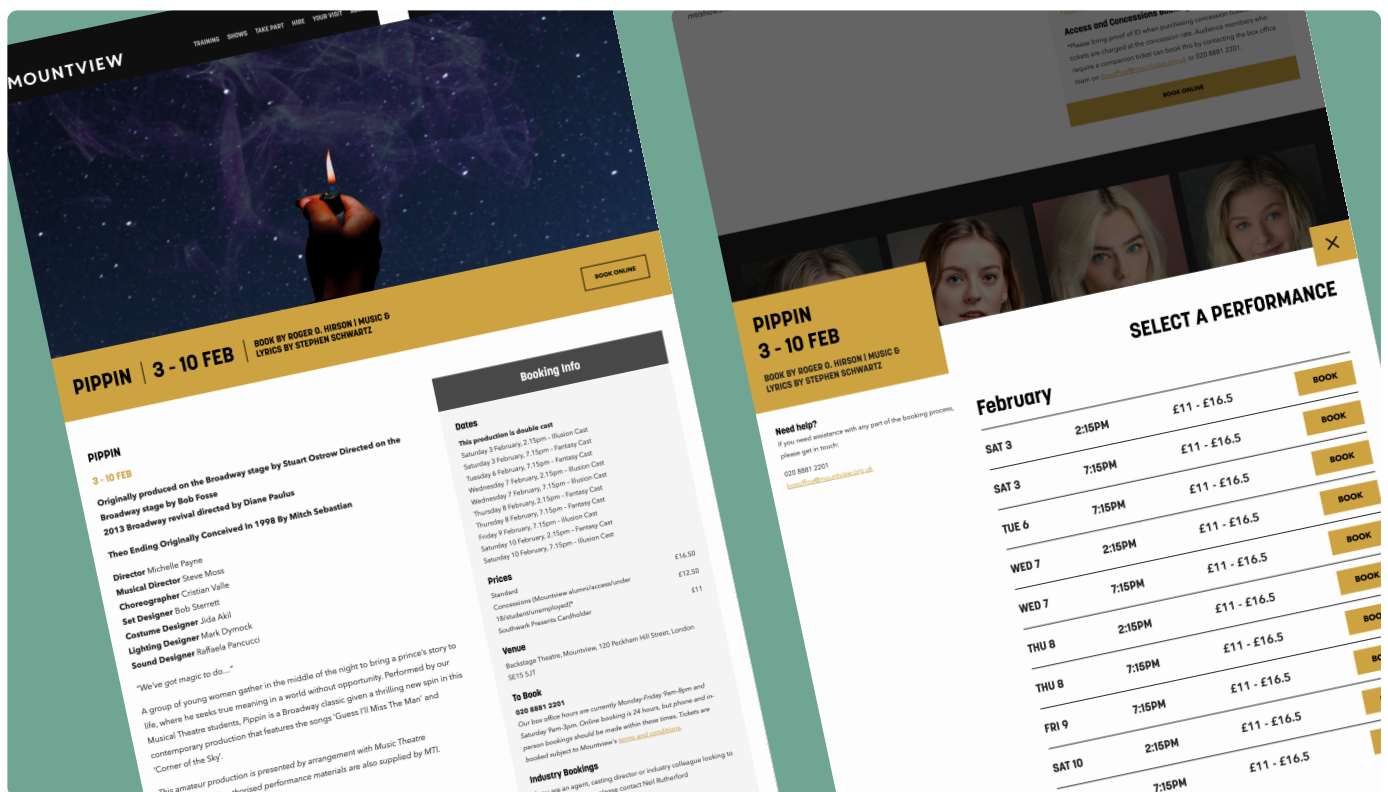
MOUNTVIEW

TRAINING SHOWS TAKE PART HIRE YOUR VISIT

BOOK ONLINE

PIPPIN | 3 - 10 FEB | BOOK BY ROGER O. HIRSON | MUSIC & LYRICS BY STEPHEN SCHWARTZ

PIPPIN

3 - 10 FEB

Originally produced on the Broadway stage by Stuart Ostrow Directed on the Broadway stage by Bob Fosse

2013 Broadway revival directed by Diane Paulus

Theo Ending Originally Conceived in 1998 By Mitch Sebastian

Director Michelle Payne
Musical Director Steve Moss
Choreographer Cristian Valle
Set Designer Bob Sterrett
Costume Designer Jida Akil
Lighting Designer Mark Dymock
Sound Designer Raffaela Pancucci

"We've got magic to do..."

A group of young women gather in the middle of the night to bring a prince's story to life, where he seeks true meaning in a world without opportunity. Performed by our Musical Theatre students, Pippin is a Broadway classic given a thrilling new spin in this contemporary production that features the songs 'Guess I'll Miss The Man' and 'Corner of the Sky'.

This amateur production is presented by arrangement with Music Theatre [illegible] authorised performance materials are also supplied by MTI.

Booking Info

Dates

This production is double cast
Saturday 3 February, 2.15pm – Illusion Cast
Saturday 3 February, 7.15pm – Fantasy Cast
Tuesday 6 February, 7.15pm – Fantasy Cast
Wednesday 7 February, 2.15pm – Illusion Cast
Wednesday 7 February, 7.15pm – Illusion Cast
Thursday 8 February, 2.15pm – Fantasy Cast
Thursday 8 February, 7.15pm – Fantasy Cast
Friday 9 February, 7.15pm – Illusion Cast
Saturday 10 February, 2.15pm – Fantasy Cast
Saturday 10 February, 7.15pm – Illusion Cast

Prices

Standard £16.50
Concessions (Mountview alumni/access/under 18/student/unemployed)* £12.50
Southwark Presents Cardholder £11

Venue

Backstage Theatre, Mountview, 120 Peckham Hill Street, London SE15 5JT

To Book

020 8881 2201

Our box office hours are currently Monday-Friday 9am-8pm and Saturday 9am-3pm. Online booking is 24 hours, but phone and in-person bookings should be made within these times. Tickets are booked subject to Mountview's terms and conditions.

Industry Bookings

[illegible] are an agent, casting director or industry colleague looking to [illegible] please contact Neil Rutherford

Access and Concessions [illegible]

*Please bring proof of ID when purchasing concession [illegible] tickets are charged at the concession rate. Audience members who require a companion ticket can book this by contacting the box office team on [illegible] or 020 8881 2201

BOOK ONLINE

PIPPIN
3 - 10 FEB
BOOK BY ROGER O. HIRSON | MUSIC & LYRICS BY STEPHEN SCHWARTZ

Need help?
If you need assistance with any part of the booking process, please get in touch:
020 8881 2201
boxoffice@mountview.org.uk

SELECT A PERFORMANCE

February

| | | | |
|---|---|---|---|
| SAT 3 | 2:15PM | £11 - £16.5 | BOOK |
| SAT 3 | 7:15PM | £11 - £16.5 | BOOK |
| TUE 6 | 7:15PM | £11 - £16.5 | BOOK |
| WED 7 | 2:15PM | £11 - £16.5 | BOOK |
| WED 7 | 7:15PM | £11 - £16.5 | BOOK |
| THU 8 | 2:15PM | £11 - £16.5 | BOOK |
| THU 8 | 7:15PM | £11 - £16.5 | BOOK |
| FRI 9 | 7:15PM | £11 - £16.5 | BOOK |
| SAT 10 | 2:15PM | £11 - £16.5 | BOOK |